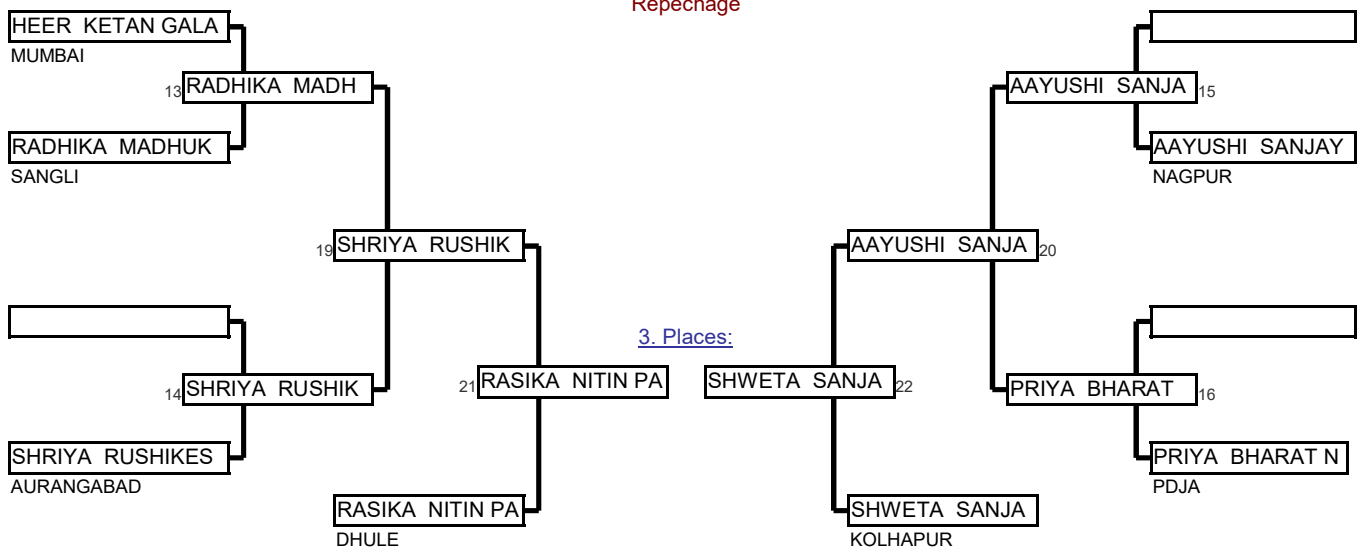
Repechage

HEER KETAN GALA
MUMBAI

13 RADHIKA MADH

RADHIKA MADHUK
SANGLI

19 SHRIYA RUSHIK

14 SHRIYA RUSHIK

SHRIYA RUSHIKES
AURANGABAD

21 RASIKA NITIN PA

RASIKA NITIN PA
DHULE

3. Places:

SHWETA SANJA 22

SHWETA SANJA
KOLHAPUR

AAYUSHI SANJA 15

AAYUSHI SANJAY
NAGPUR

AAYUSHI SANJA 20

PRIYA BHARAT 16

PRIYA BHARAT N
PDJA